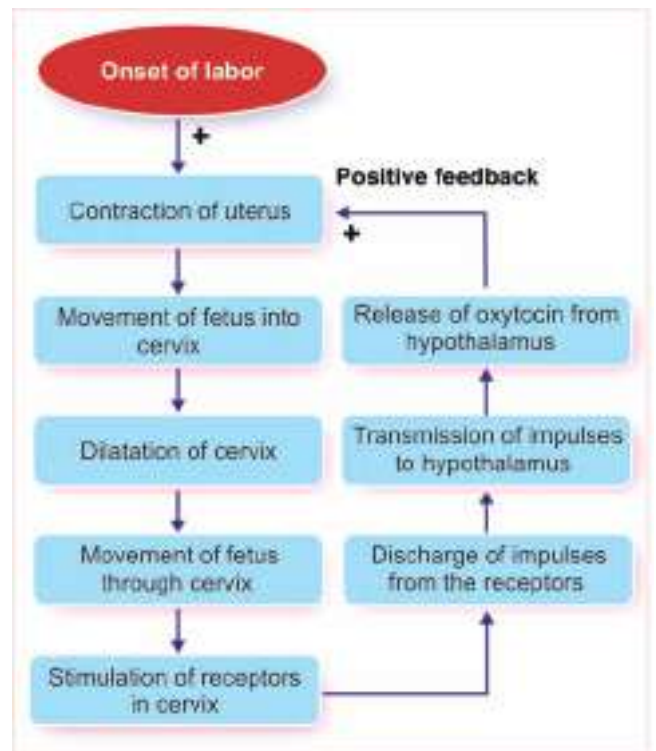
Onset of labor

+

Positive feedback

Contraction of uterus

+

Movement of fetus into cervix

Dilatation of cervix

Movement of fetus through cervix

Stimulation of receptors in cervix

Discharge of impulses from the receptors

Transmission of impulses to hypothalamus

Release of oxytocin from hypothalamus